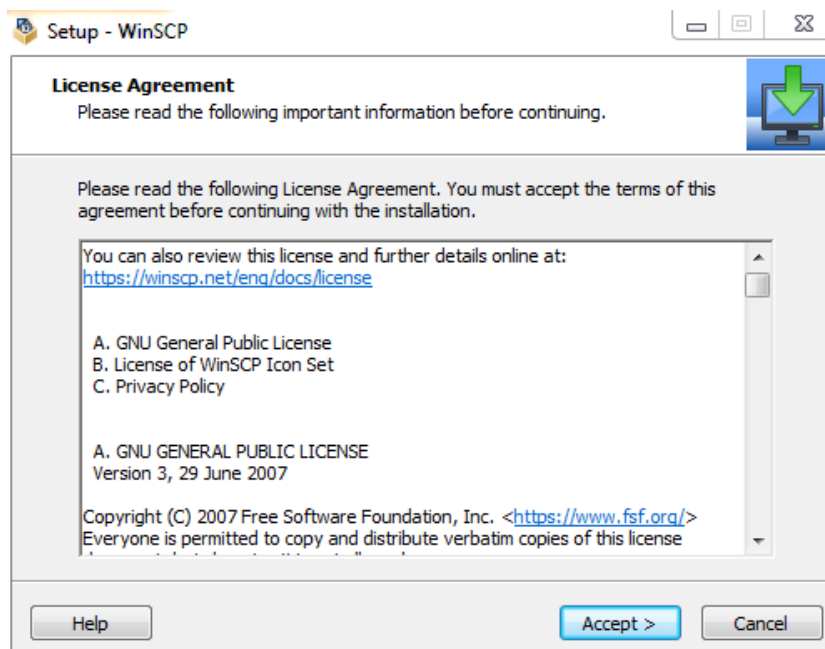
Setup - WinSCP

License Agreement
Please read the following important information before continuing.

Please read the following License Agreement. You must accept the terms of this agreement before continuing with the installation.

You can also review this license and further details online at:
https://winscp.net/eng/docs/license

A. GNU General Public License
B. License of WinSCP Icon Set
C. Privacy Policy

A. GNU GENERAL PUBLIC LICENSE
Version 3, 29 June 2007

Copyright (C) 2007 Free Software Foundation, Inc. <https://www.fsf.org/>
Everyone is permitted to copy and distribute verbatim copies of this license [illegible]

Help

Accept >

Cancel